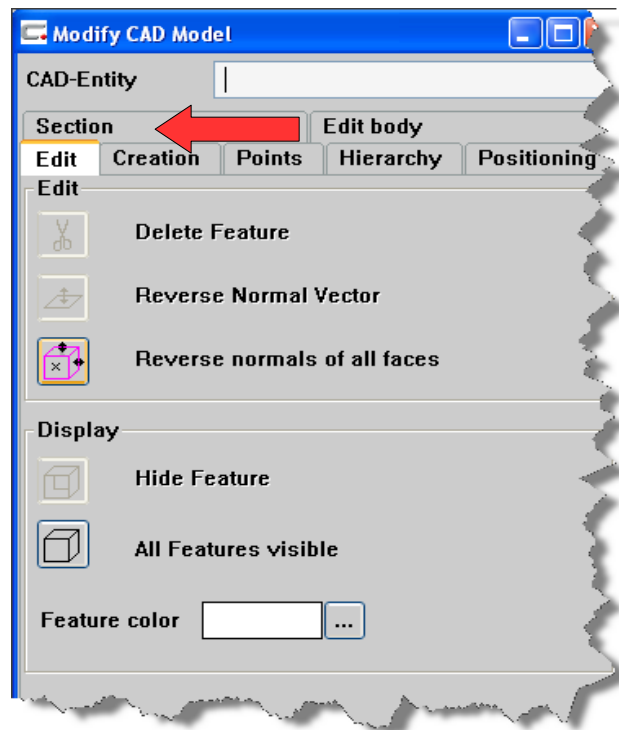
Modify CAD Model

CAD-Entity

Section

Edit body

Edit

Creation

Points

Hierarchy

Positioning

Edit

Delete Feature

Reverse Normal Vector

Reverse normals of all faces

Display

Hide Feature

All Features visible

Feature color

...